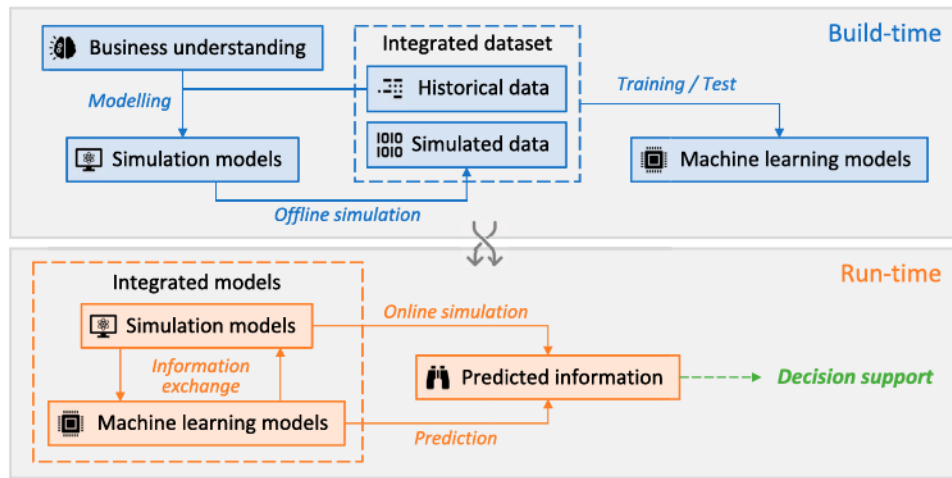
Build-time

Business understanding

Modelling

Simulation models

Integrated dataset

Historical data

Simulated data

Training / Test

Machine learning models

Offline simulation

Run-time

Integrated models

Simulation models

Information exchange

Machine learning models

Online simulation

Predicted information

Prediction

Decision support